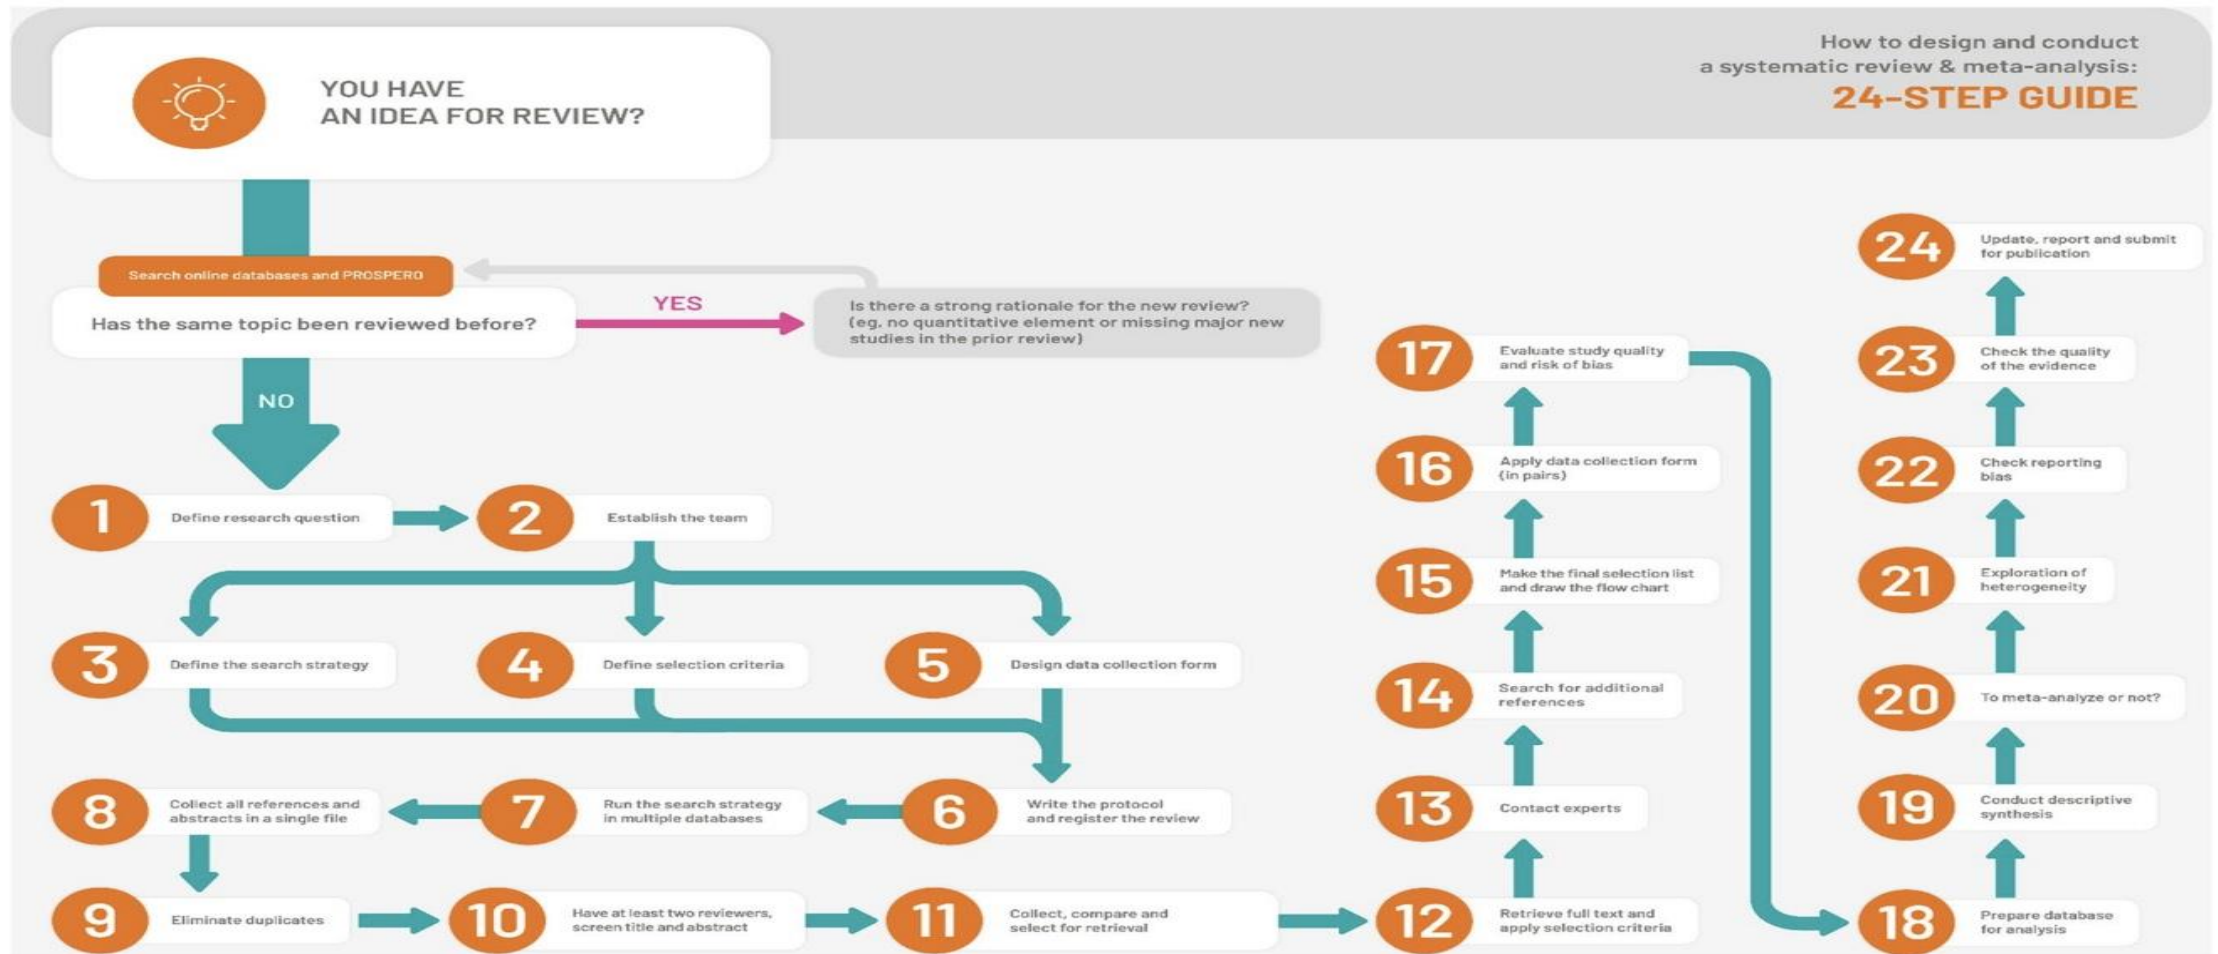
YOU HAVE AN IDEA FOR REVIEW?

How to design and conduct a systematic review & meta-analysis:
24-STEP GUIDE

Search online databases and PROSPERO

Has the same topic been reviewed before?

YES

Is there a strong rationale for the new review? (eg. no quantitative element or missing major new studies in the prior review)

NO

1 Define research question

2 Establish the team

3 Define the search strategy

4 Define selection criteria

5 Design data collection form

6 Write the protocol and register the review

7 Run the search strategy in multiple databases

8 Collect all references and abstracts in a single file

9 Eliminate duplicates

10 Have at least two reviewers, screen title and abstract

11 Collect, compare and select for retrieval

12 Retrieve full text and apply selection criteria

13 Contact experts

14 Search for additional references

15 Make the final selection list and draw the flow chart

16 Apply data collection form (in pairs)

17 Evaluate study quality and risk of bias

18 Prepare database for analysis

19 Conduct descriptive synthesis

20 To meta-analyze or not?

21 Exploration of heterogeneity

22 Check reporting bias

23 Check the quality of the evidence

24 Update, report and submit for publication